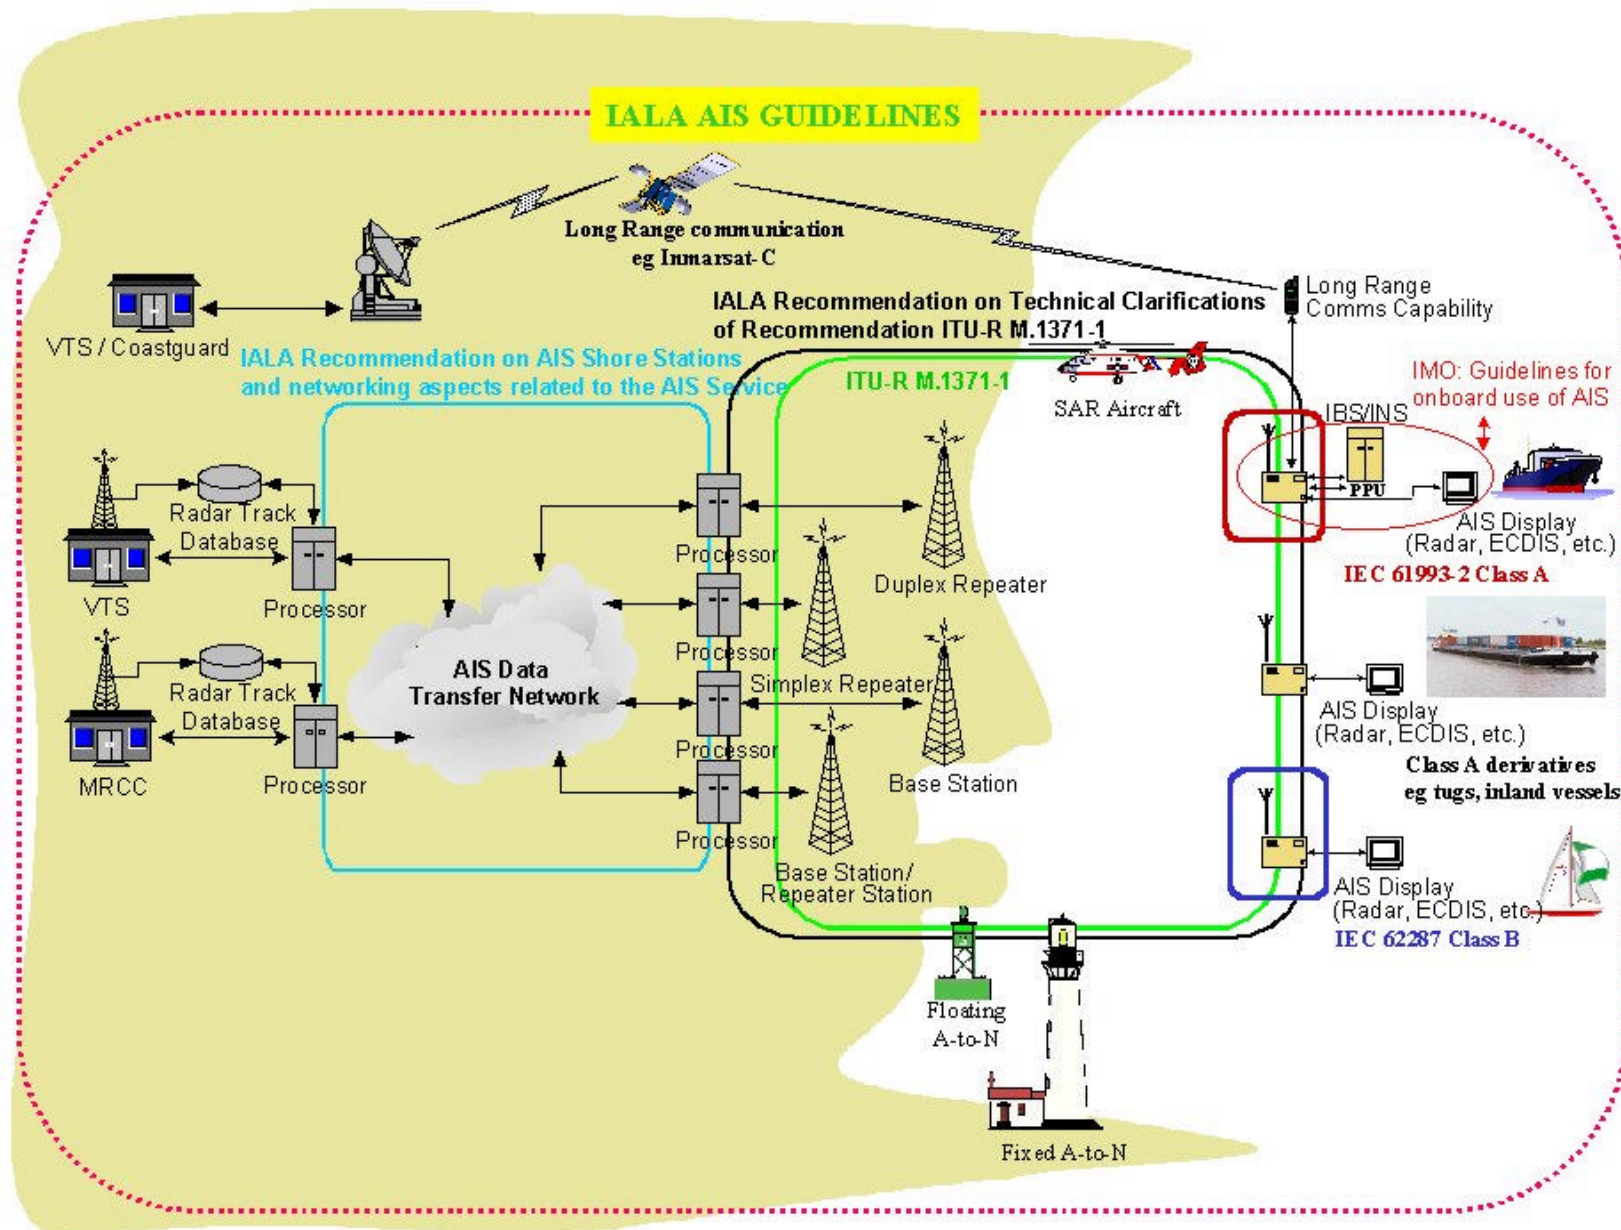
IALA AIS GUIDELINES

Long Range communication
eg Inmarsat-C

VTS / Coastguard

IALA Recommendation on Technical Clarifications of Recommendation ITU-R M.1371-1

Long Range Comms Capability

IALA Recommendation on AIS Shore Stations and networking aspects related to the AIS Service

ITU-R M.1371-1

SAR Aircraft

IMO: Guidelines for onboard use of AIS

IBS/INS

PPU

Radar Track Database

VTS

Processor

Processor

Duplex Repeater

AIS Display (Radar, ECDIS, etc.)

IEC 61993-2 Class A

Radar Track Database

AIS Data Transfer Network

Processor

Simplex Repeater

MRCC

Processor

Processor

Base Station

AIS Display (Radar, ECDIS, etc.)

Class A derivatives eg tugs, inland vessels

Processor

Base Station/ Repeater Station

AIS Display (Radar, ECDIS, etc.)

IEC 62287 Class B

Floating A-to-N

Fixed A-to-N